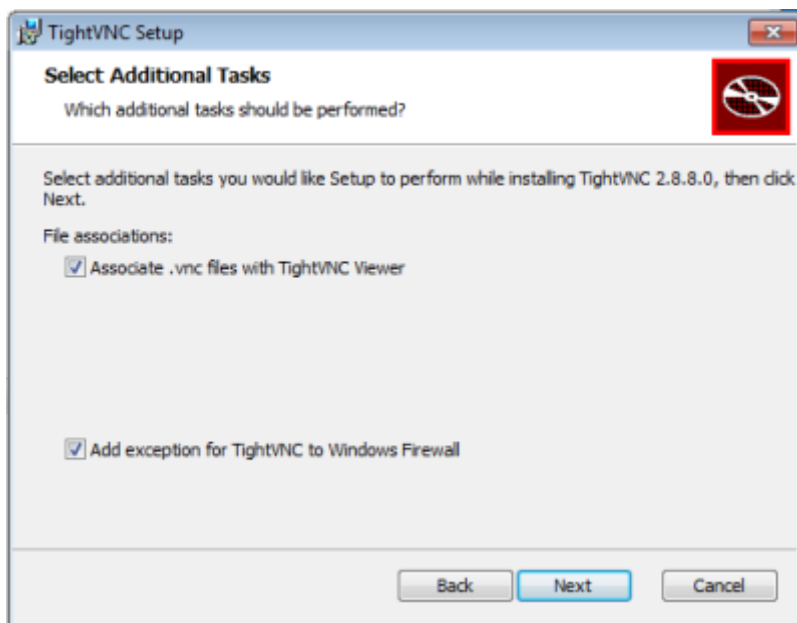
TightVNC Setup

Select Additional Tasks

Which additional tasks should be performed?

Select additional tasks you would like Setup to perform while installing TightVNC 2.8.8.0, then click Next.

File associations:

Associate .vnc files with TightVNC Viewer

Add exception for TightVNC to Windows Firewall

Back

Next

Cancel